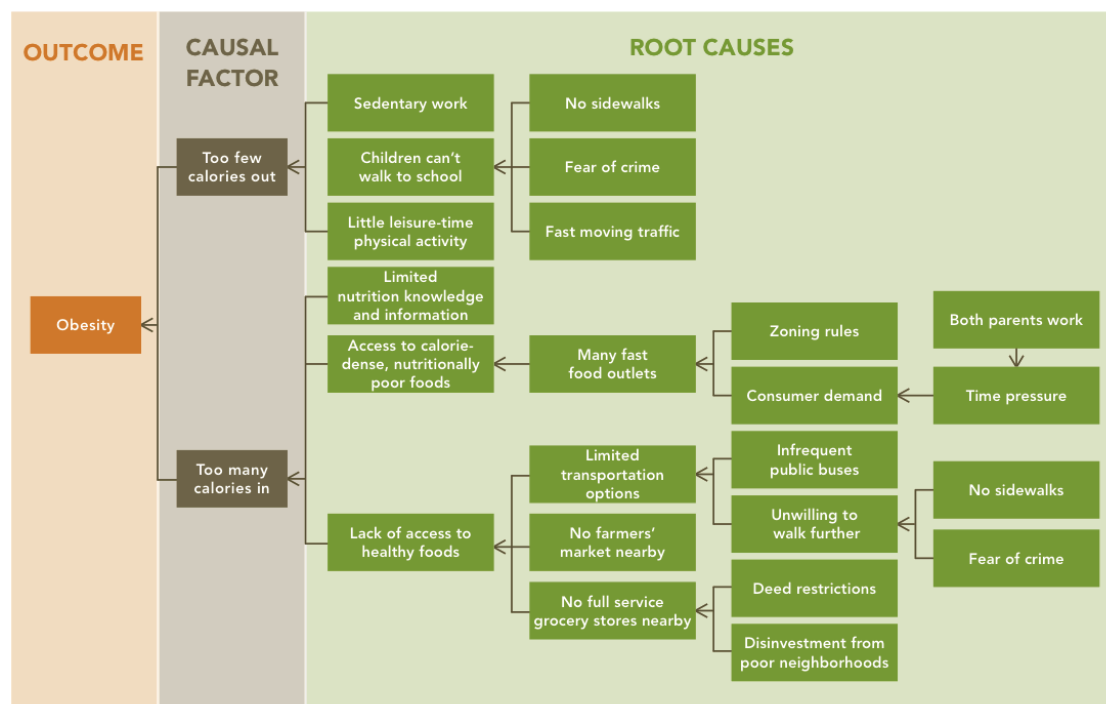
OUTCOME

CAUSAL FACTOR

ROOT CAUSES

Obesity

Too few calories out

Too many calories in

Sedentary work

Children can't walk to school

Little leisure-time physical activity

No sidewalks

Fear of crime

Fast moving traffic

Limited nutrition knowledge and information

Access to calorie-dense, nutritionally poor foods

Many fast food outlets

Zoning rules

Consumer demand

Both parents work

Time pressure

Lack of access to healthy foods

Limited transportation options

No farmers' market nearby

No full service grocery stores nearby

Infrequent public buses

Unwilling to walk further

No sidewalks

Fear of crime

Deed restrictions

Disinvestment from poor neighborhoods